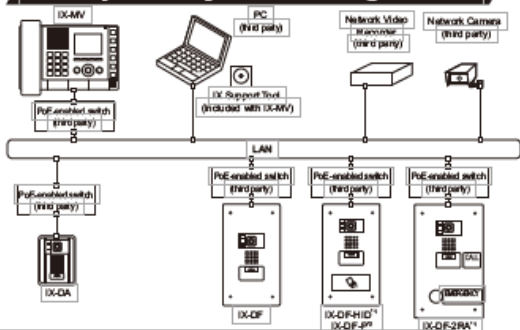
IX-MV

PC
(third party)

Network Video Recorder
(third party)

Network Camera
(third party)

IX Support Tool
(included with IX-MV)

PoE-enabled switch
(third party)

LAN

PoE-enabled switch
(third party)

PoE-enabled switch
(third party)

PoE-enabled switch
(third party)

PoE-enabled switch
(third party)

IX-DA

IX-DF

IX-DF-HID*1
IX-DF-P*2

IX-DF-2RA*1